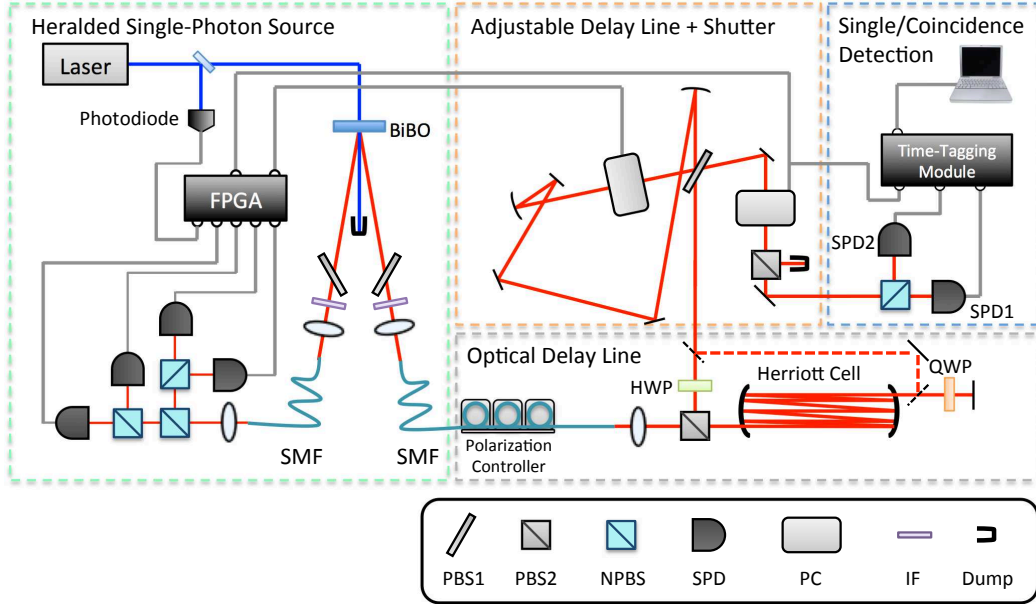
Heralded Single-Photon Source

Adjustable Delay Line + Shutter

Single/Coincidence Detection

Laser

Photodiode

BiBO

FPGA

Time-Tagging Module

SPD2

SPD1

Optical Delay Line

HWP

Herriott Cell

QWP

SMF

SMF

Polarization Controller

PBS1

PBS2

NPBS

SPD

PC

IF

Dump